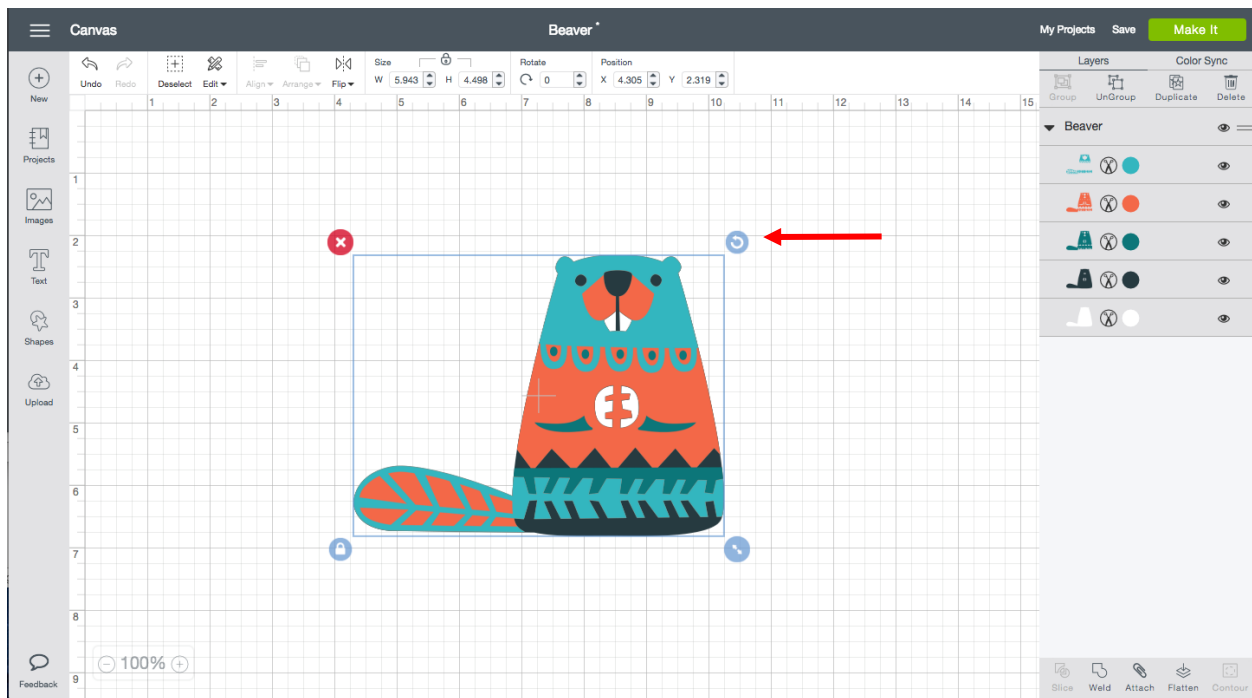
Canvas

Beaver *

My Projects Save Make It

New

Projects

Images

Text

Shapes

Upload

Feedback

Undo Redo

Deselect Edit

Align Arrange Flip

Size
W 5.943 H 4.498

Rotate
0

Position
X 4.305 Y 2.319

1 2 3 4 5 6 7 8 9 10 11 12 13 14 15

1 2 3 4 5 6 7 8 9

100%

Layers Color Sync

Group UnGroup Duplicate Delete

Beaver

Slice Weld Attach Flatten Contour